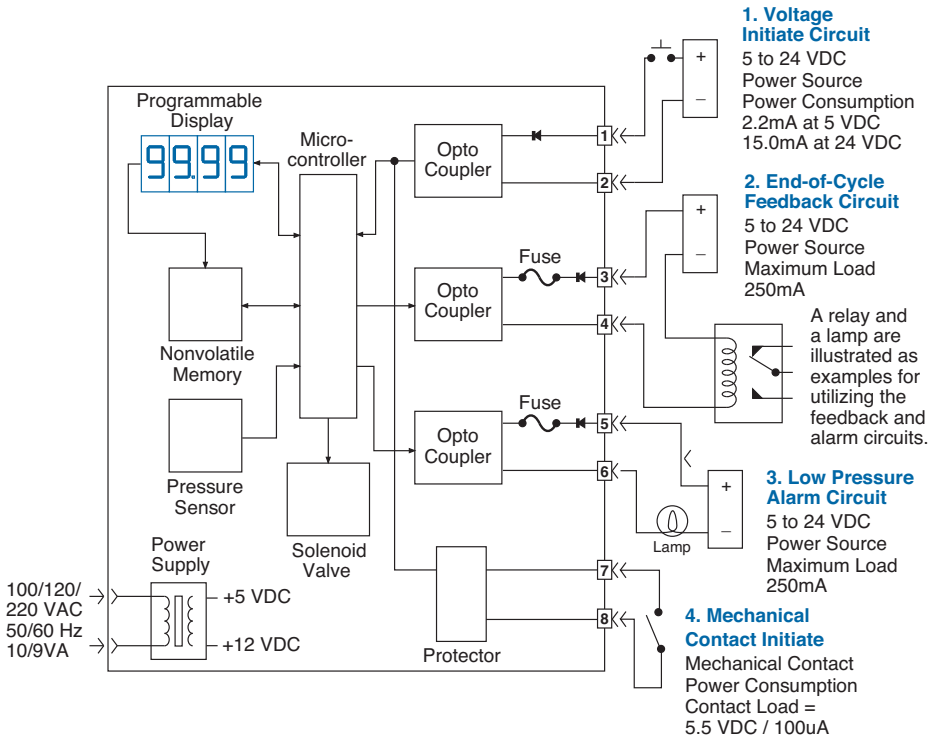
1. Voltage Initiate Circuit
5 to 24 VDC
Power Source
Power Consumption
2.2mA at 5 VDC
15.0mA at 24 VDC

2. End-of-Cycle Feedback Circuit
5 to 24 VDC
Power Source
Maximum Load
250mA

A relay and a lamp are illustrated as examples for utilizing the feedback and alarm circuits.

3. Low Pressure Alarm Circuit
5 to 24 VDC
Power Source
Maximum Load
250mA

4. Mechanical Contact Initiate
Mechanical Contact
Power Consumption
Contact Load =
5.5 VDC / 100uA

Programmable Display
99.99
Micro-controller
Opto Coupler
Opto Coupler
Opto Coupler
Fuse
Fuse
Nonvolatile Memory
Pressure Sensor
Solenoid Valve
Power Supply
+5 VDC
+12 VDC
Protector
100/120/
220 VAC
50/60 Hz
10/9VA
Lamp
1
2
3
4
5
6
7
8
+
−
+
−
+
−